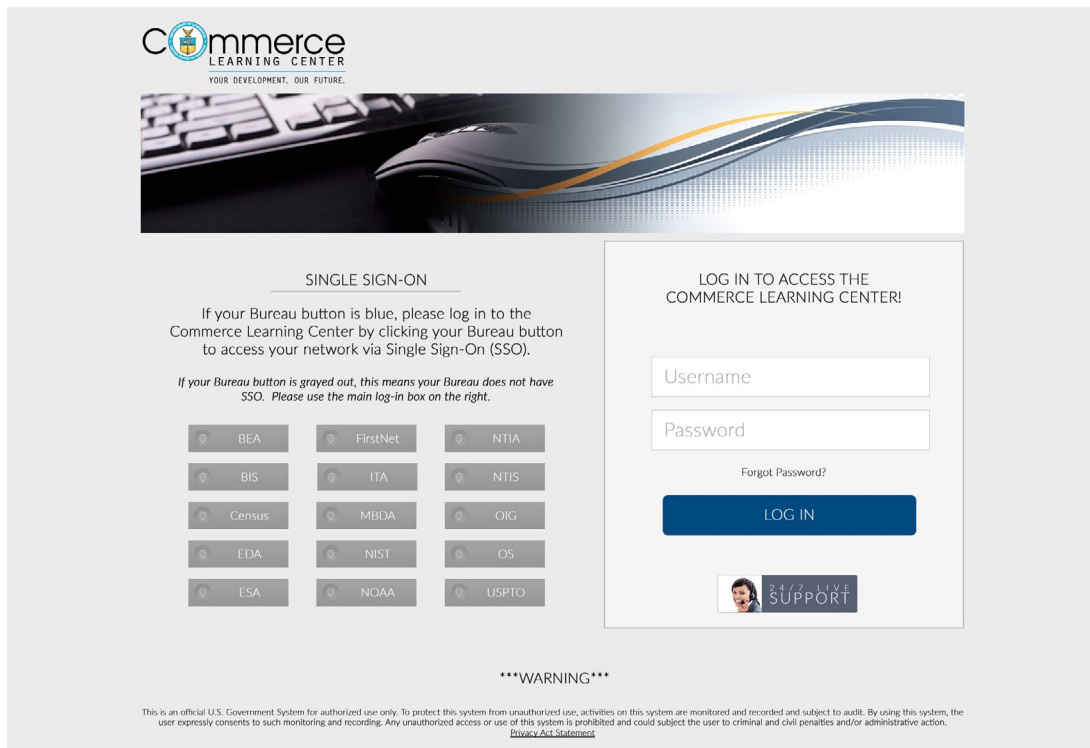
Commerce
LEARNING CENTER
YOUR DEVELOPMENT. OUR FUTURE.

SINGLE SIGN-ON

If your Bureau button is blue, please log in to the Commerce Learning Center by clicking your Bureau button to access your network via Single Sign-On (SSO).

*If your Bureau button is grayed out, this means your Bureau does not have SSO. Please use the main log-in box on the right.*

| BEA | FirstNet | NTIA |
|---|---|---|
| BIS | ITA | NTIS |
| Census | MBDA | OIG |
| EDA | NIST | OS |
| ESA | NOAA | USPTO |

LOG IN TO ACCESS THE COMMERCE LEARNING CENTER!

Username

Password

Forgot Password?

LOG IN

24/7 LIVE SUPPORT

***WARNING***

This is an official U.S. Government System for authorized use only. To protect this system from unauthorized use, activities on this system are monitored and recorded and subject to audit. By using this system, the user expressly consents to such monitoring and recording. Any unauthorized access or use of this system is prohibited and could subject the user to criminal and civil penalties and/or administrative action.
Privacy Act Statement